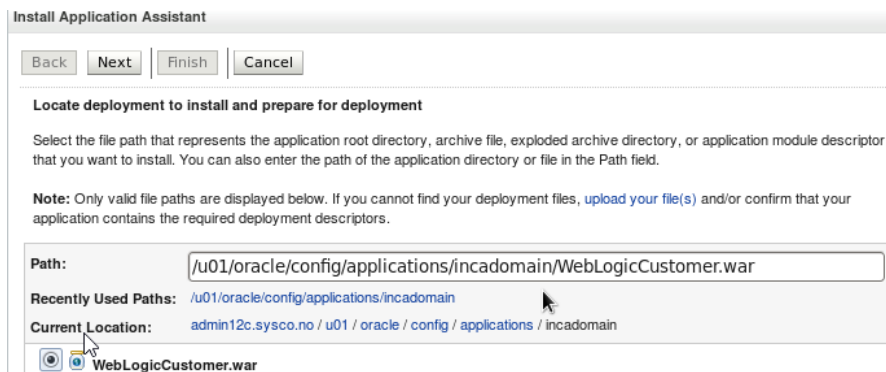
Install Application Assistant

Back Next Finish Cancel

Locate deployment to install and prepare for deployment

Select the file path that represents the application root directory, archive file, exploded archive directory, or application module descriptor that you want to install. You can also enter the path of the application directory or file in the Path field.

Note: Only valid file paths are displayed below. If you cannot find your deployment files, upload your file(s) and/or confirm that your application contains the required deployment descriptors.

Path: /u01/oracle/config/applications/incadomain/WebLogicCustomer.war

Recently Used Paths: /u01/oracle/config/applications/incadomain

Current Location: admin12c.sysco.no / u01 / oracle / config / applications / incadomain

WebLogicCustomer.war